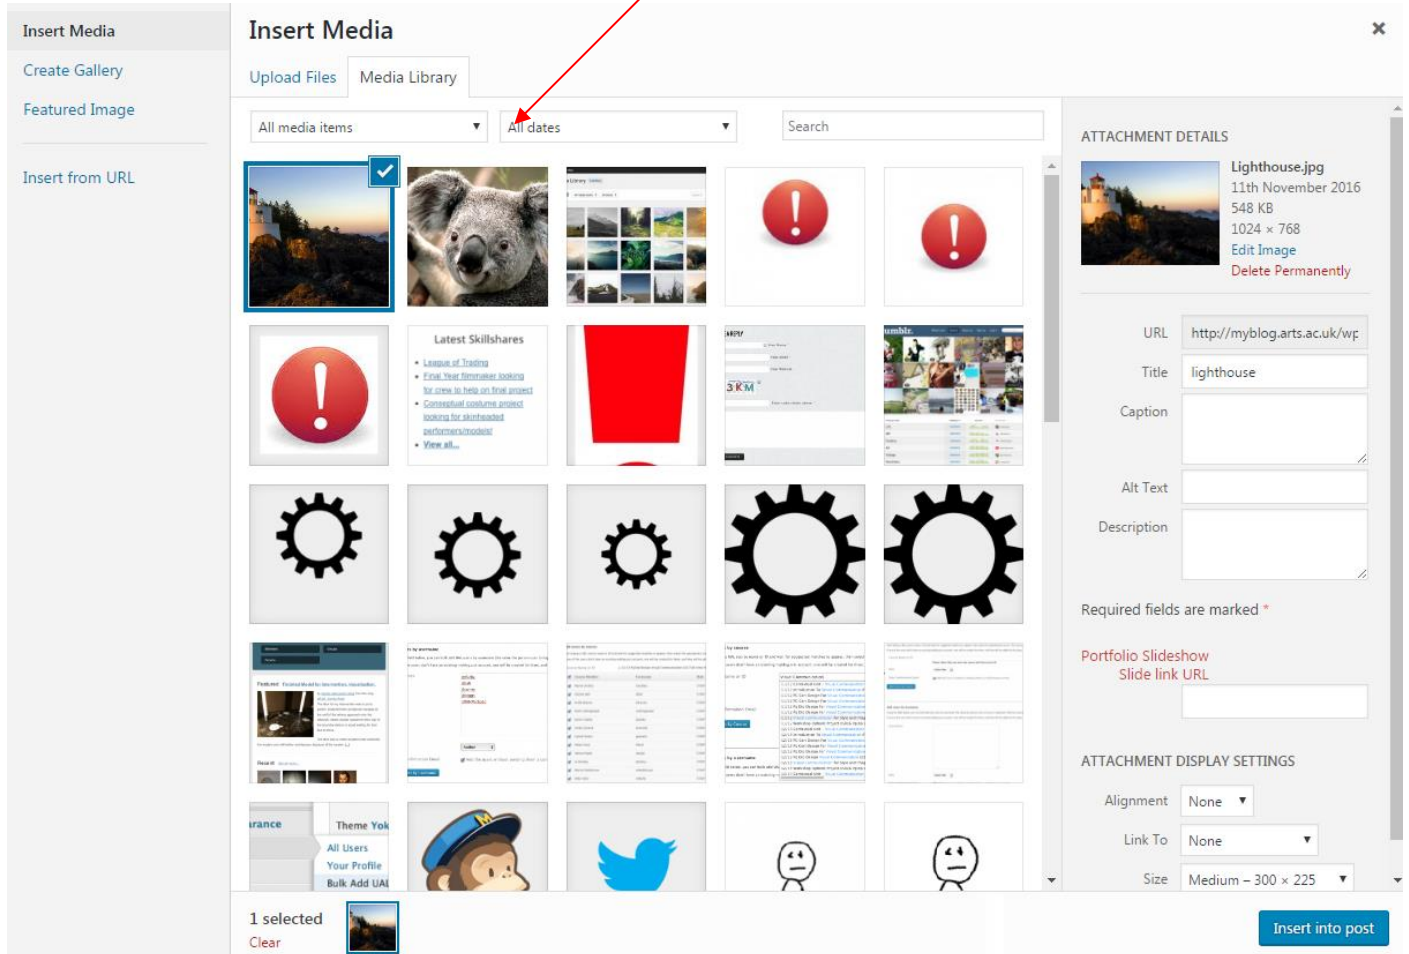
Insert Media
Create Gallery
Featured Image
Insert from URL

Insert Media
Upload Files
Media Library

All media items
All dates
Search

Latest Skillshares
League of Trading
Final Year filmmaker looking for crew to help on final project
Conseptual costume project looking for skinheaded performers/models!
View all...

3KM

Theme Yok
All Users
Your Profile
Bulk Add UAL

ATTACHMENT DETAILS
Lighthouse.jpg
11th November 2016
548 KB
1024 × 768
Edit Image
Delete Permanently

URL http://myblog.arts.ac.uk/wp
Title lighthouse
Caption
Alt Text
Description

Required fields are marked *

Portfolio Slideshow Slide link URL

ATTACHMENT DISPLAY SETTINGS
Alignment None
Link To None
Size Medium – 300 × 225

1 selected
Clear

Insert into post